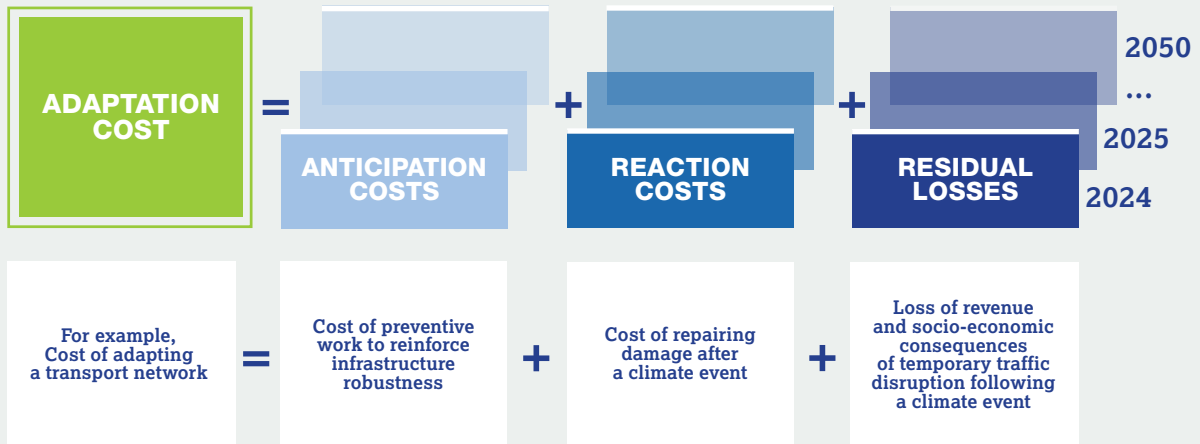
ADAPTATION COST

=

ANTICIPATION COSTS

+

REACTION COSTS

+

RESIDUAL LOSSES

2050

...

2025

2024

For example, Cost of adapting a transport network

=

Cost of preventive work to reinforce infrastructure robustness

+

Cost of repairing damage after a climate event

+

Loss of revenue and socio-economic consequences of temporary traffic disruption following a climate event